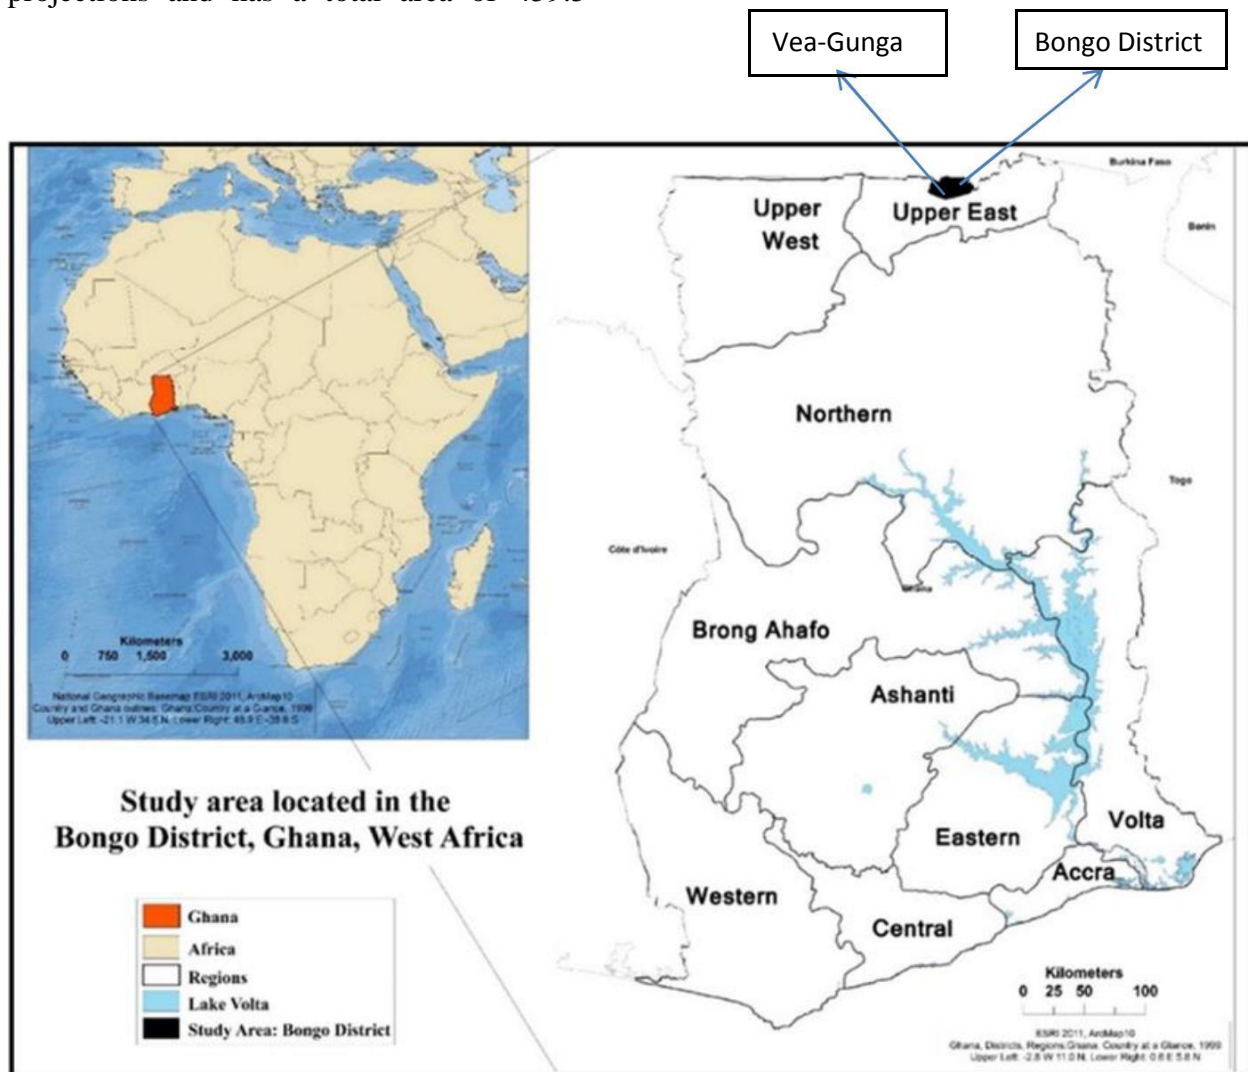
projections and has a total area of 459.5

Vea-Gunga

Bongo District

Burkina Faso

Upper West

Upper East

Benin

Northern

Togo

Côte d'Ivoire

Brong Ahafo

Ashanti

Eastern

Volta

Accra

Western

Central

Kilometers
0 25 50 100

ESRI 2011, ArcMap10
Ghana, Districts, Regions Ghana: Country at a Glance, 1999
Upper Left: -2.8 W 11.0 N, Lower Right: 0.6 E 5.8 N

Kilometers
0 750 1,500 3,000

National Geographic Basemap ESRI 2011, ArcMap10
Country and Ghana outlines: Ghana Country at a Glance, 1999
Upper Left: -21.1 W 34.5 N, Lower Right: 49.9 E -38.8 S

Study area located in the Bongo District, Ghana, West Africa

| | |
|---|---|
| | Ghana |
| | Africa |
| | Regions |
| | Lake Volta |
| | Study Area: Bongo District |